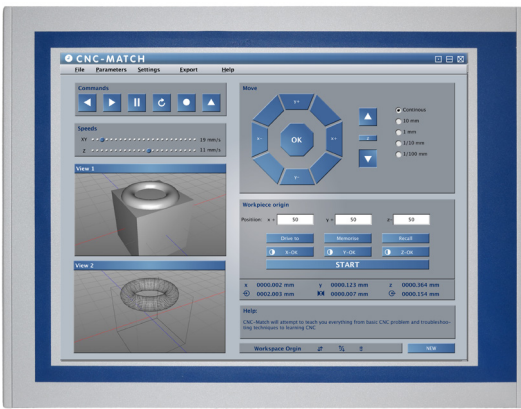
CNC-MATCH

File Parameters Settings Export Help

Commands

Speeds

XY 19 mm/s

Z 11 mm/s

View 1

View 2

Move

Y+

X-

OK

Y-

Continuous

10 mm

1 mm

1/10 mm

1/100 mm

Workpiece origin

Position: x : 50 y : 50 z : 50

Drive to Memories Recall

X-OK Y-OK Z-OK

START

x 0000.002 mm y 0000.123 mm z 0000.364 mm

0002.003 mm 0000.007 mm 0000.154 mm

Help:

CNC-Match will attempt to teach you everything from basic CNC problem and troubleshooting techniques to learning CNC

Workspace Orgin

NEW